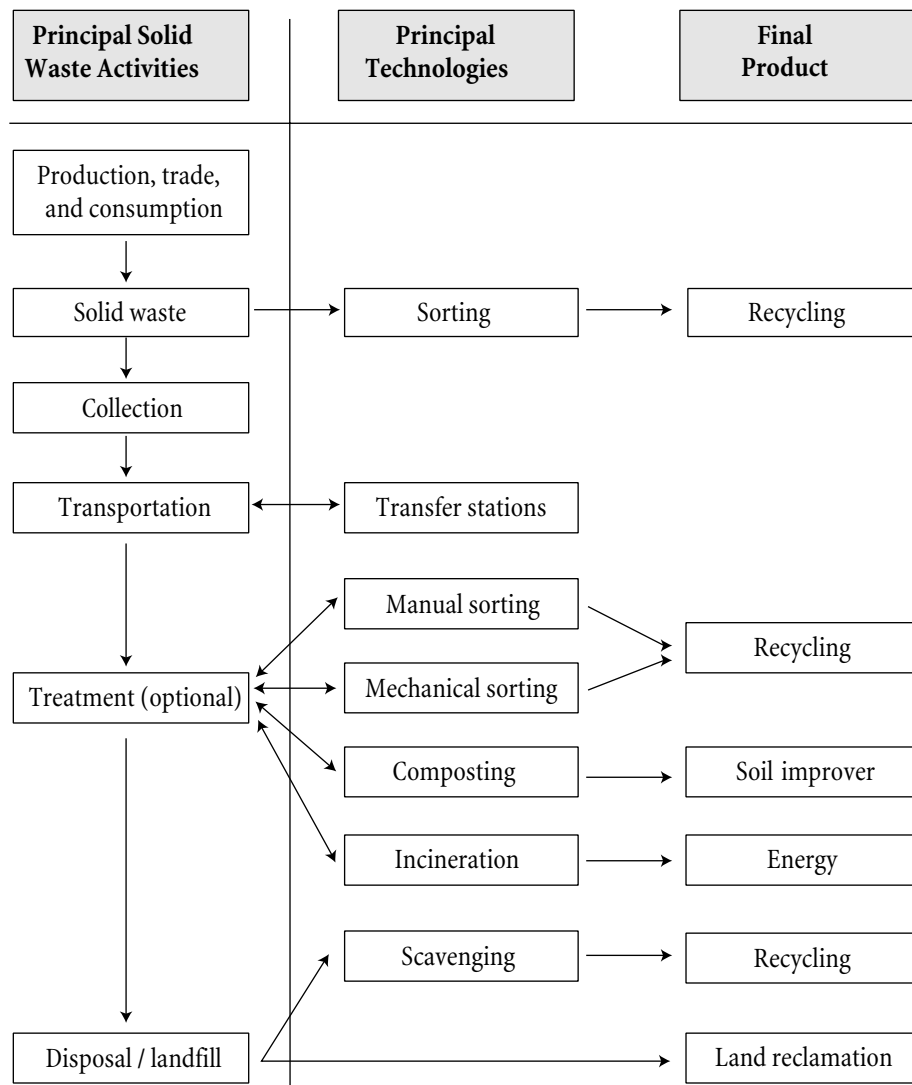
Principal Solid Waste Activities

Principal Technologies

Final Product

Production, trade, and consumption

Solid waste

Sorting

Recycling

Collection

Transportation

Transfer stations

Manual sorting

Recycling

Treatment (optional)

Mechanical sorting

Composting

Soil improver

Incineration

Energy

Scavenging

Recycling

Disposal / landfill

Land reclamation